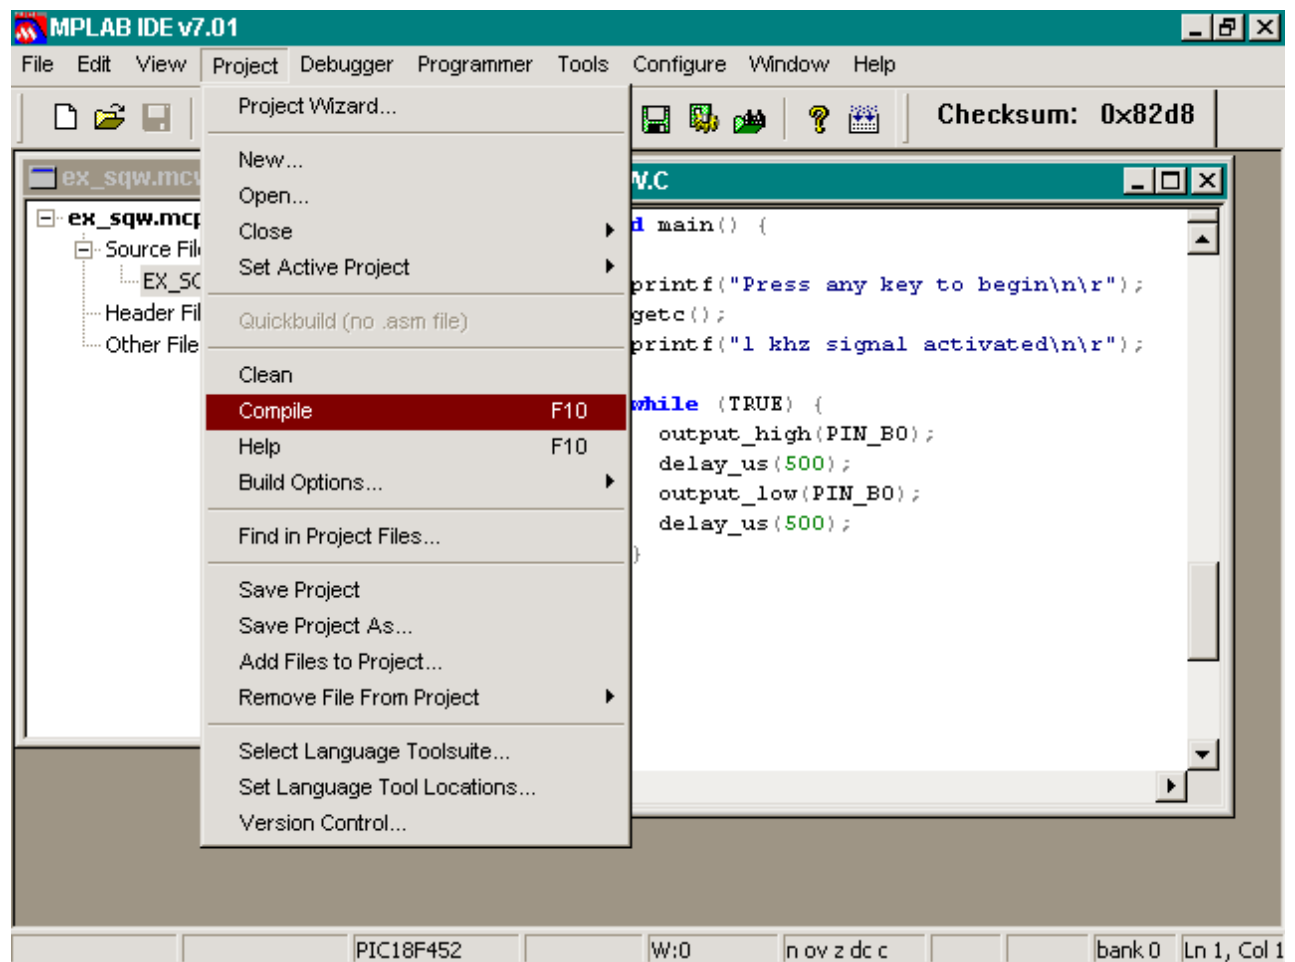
MPLAB IDE v7.01

File Edit View Project Debugger Programmer Tools Configure Window Help

Checksum: 0x82d8

ex_sqw.mc

ex_sqw.mc
Source Fil
EX_SC
Header Fil
Other File

Project Wizard...
New...
Open...
Close
Set Active Project
Quickbuild (no .asm file)
Clean
Compile F10
Help F10
Build Options...
Find in Project Files...
Save Project
Save Project As...
Add Files to Project...
Remove File From Project
Select Language Toolsuite...
Set Language Tool Locations...
Version Control...

W.C

d main() {

printf("Press any key to begin\n\r");
getc();
printf("1 khz signal activated\n\r");

while (TRUE) {
output_high(PIN_B0);
delay_us(500);
output_low(PIN_B0);
delay_us(500);
}

PIC18F452 W:0 n ov z dc c bank 0 Ln 1, Col 1